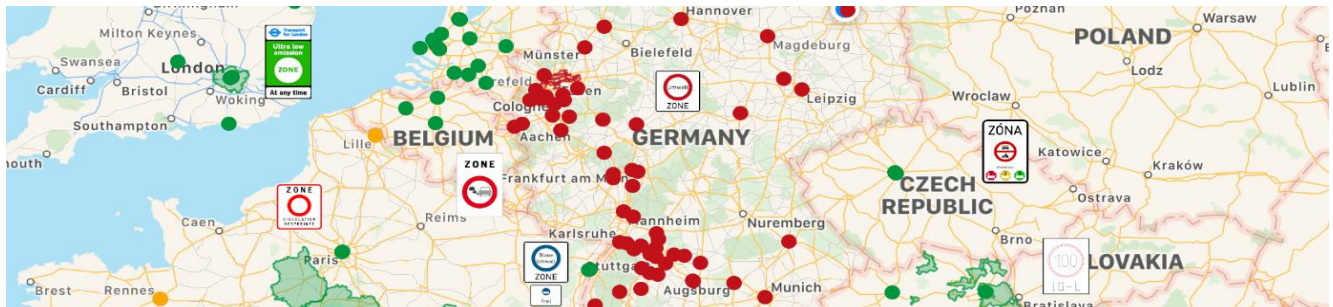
Birmingham
Hannover
Poznan
Warsaw
Milton Keynes
Transport for London
Ultra low emission
ZONE
At any time
Swansea
London
Münster
Bielefeld
Magdeburg
POLAND
Cardiff
Bristol
Woking
refeld
Lodz
Umwelt
ZONE
Leipzig
Wroclaw
Lublin
Southampton
Cologne
BELGIUM
Aachen
GERMANY
ZÓNA
Lille
Katowice
ZONE
Frankfurt am Main
Kraków
CZECH REPUBLIC
Caen
ZONE
CIRCULATION RESTREINTE
Reims
Mannheim
Nuremberg
Ostrava
Karlsruhe
Brno
100
IG-L
SLOVAKIA
Paris
ZONE
Stuttgart
Munich
Brest
Rennes
Augsburg
Bratislava